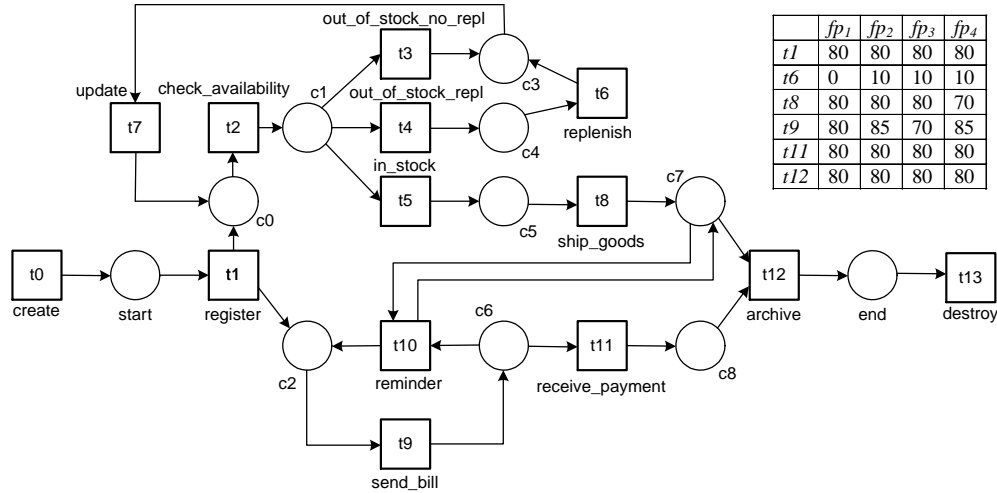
out_of_stock_no_repl

update

check_availability

c1

t3

c3

t6

out_of_stock_repl

t7

t2

t4

replenish

in_stock

c4

c0

t5

t8

c7

c5

ship_goods

t0

t1

t12

t13

create

start

register

archive

end

destroy

c6

c2

t10

t11

reminder

receive_payment

c8

t9

send_bill

|  | $fp_1$ | $fp_2$ | $fp_3$ | $fp_4$ |
|---|---|---|---|---|
| $t1$ | 80 | 80 | 80 | 80 |
| $t6$ | 0 | 10 | 10 | 10 |
| $t8$ | 80 | 80 | 80 | 70 |
| $t9$ | 80 | 85 | 70 | 85 |
| $t11$ | 80 | 80 | 80 | 80 |
| $t12$ | 80 | 80 | 80 | 80 |